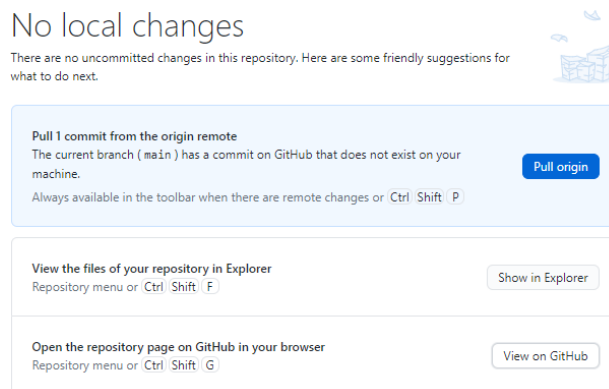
No local changes

There are no uncommitted changes in this repository. Here are some friendly suggestions for what to do next.

Pull 1 commit from the origin remote
The current branch ( main ) has a commit on GitHub that does not exist on your machine.
Always available in the toolbar when there are remote changes or Ctrl Shift P

Pull origin

View the files of your repository in Explorer
Repository menu or Ctrl Shift F

Show in Explorer

Open the repository page on GitHub in your browser
Repository menu or Ctrl Shift G

View on GitHub